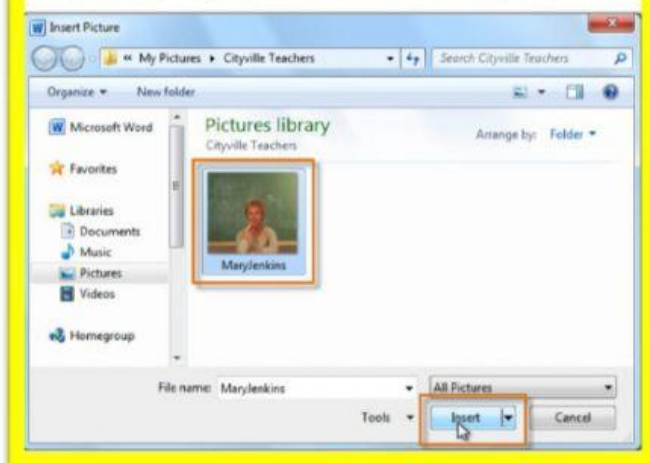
Insert Picture

« My Pictures ▸ Cityville Teachers

Search Cityville Teachers

Organize ▾

New folder

Microsoft Word

Favorites

Libraries

Documents

Music

Pictures

Videos

Homegroup

Pictures library

Cityville Teachers

Arrange by: Folder ▾

MaryJenkins

File name: MaryJenkins

All Pictures

Tools ▾

Insert

Cancel